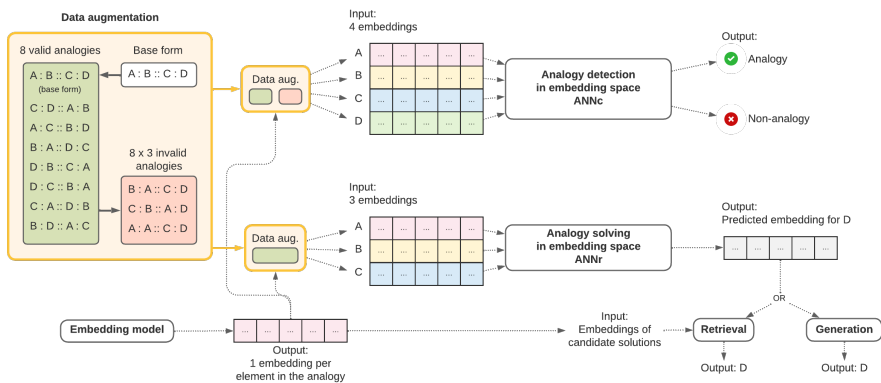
Data augmentation

8 valid analogies

A : B :: C : D
(base form)
C : D :: A : B
A : C :: B : D
B : A :: D : C
D : B :: C : A
D : C :: B : A
C : A :: D : B
B : D :: A : C

Base form

A : B :: C : D

8 x 3 invalid analogies

B : A :: C : D
C : B :: A : D
A : A :: C : D

Data aug.

Input:
4 embeddings

A
B
C
D

Analogy detection in embedding space ANNc

Output:

Analogy

Non-analogy

Data aug.

Input:
3 embeddings

A
B
C

Analogy solving in embedding space ANNr

Output:
Predicted embedding for D

OR

Embedding model

Output:
1 embedding per element in the analogy

Input:
Embeddings of candidate solutions

Retrieval

Generation

Output: D

Output: D